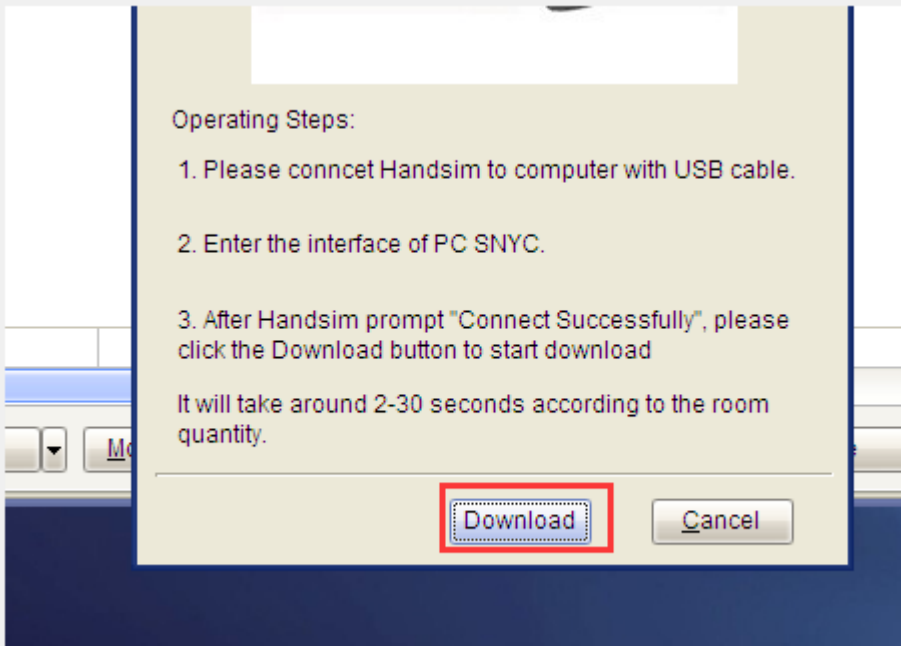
Operating Steps:

1. Please conncet Handsim to computer with USB cable.

2. Enter the interface of PC SNYC.

3. After Handsim prompt "Connect Successfully", please click the Download button to start download

It will take around 2-30 seconds according to the room quantity.

Mo

Download

Cancel